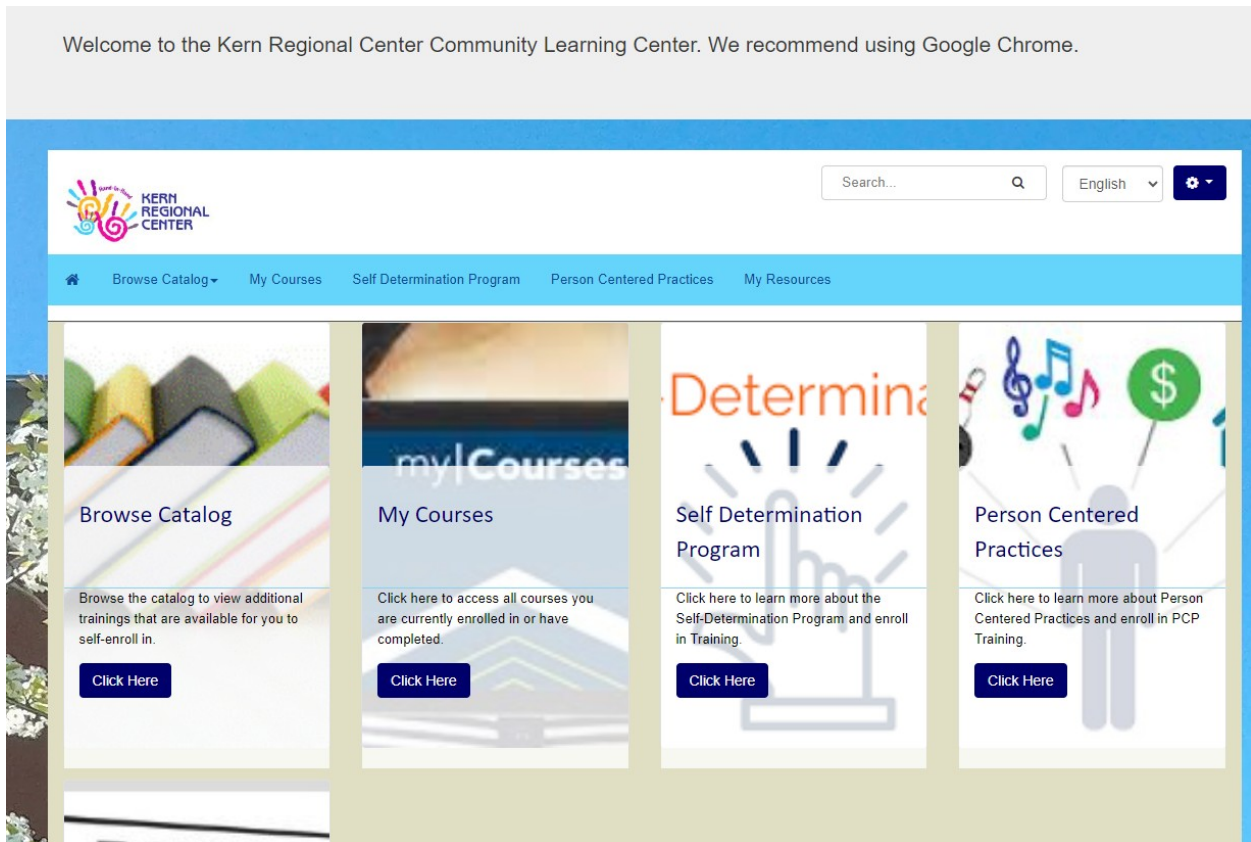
Welcome to the Kern Regional Center Community Learning Center. We recommend using Google Chrome.

KERN REGIONAL CENTER

Search...

English

Browse Catalog My Courses Self Determination Program Person Centered Practices My Resources

my|Courses

Browse Catalog

Browse the catalog to view additional trainings that are available for you to self-enroll in.

Click Here

My Courses

Click here to access all courses you are currently enrolled in or have completed.

Click Here

-Determina

Self Determination Program

Click here to learn more about the Self-Determination Program and enroll in Training.

Click Here

$

Person Centered Practices

Click here to learn more about Person Centered Practices and enroll in PCP Training.

Click Here